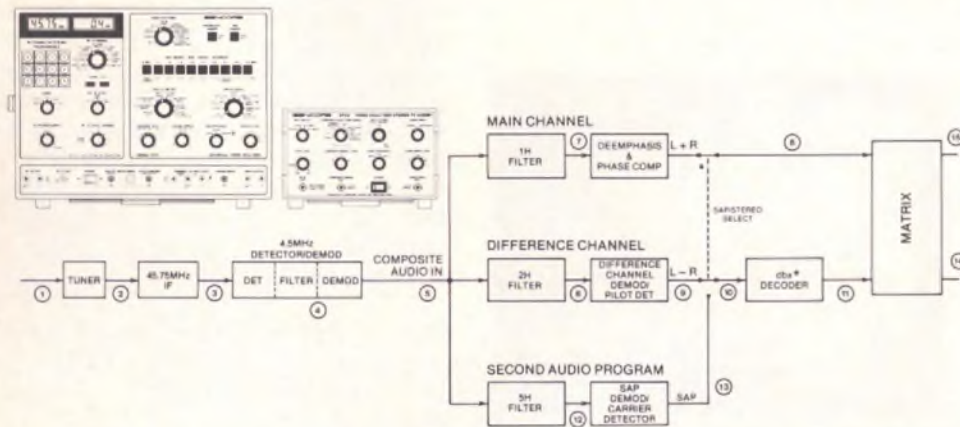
45.75 04

MAIN CHANNEL

1H FILTER

7

DEEMPHASIS & PHASE COMP

L + R

8

MATRIX

15

SAP/STEREO SELECT

DIFFERENCE CHANNEL

4.5MHz DETECTOR/DEMOD

1

TUNER

2

45.75MHz IF

3

DET

FILTER

DEMOD

4

COMPOSITE AUDIO IN

5

2H FILTER

6

DIFFERENCE CHANNEL DEMOD/ PILOT DET

L – R

9

10

dbx* DECODER

11

SECOND AUDIO PROGRAM

5H FILTER

12

SAP DEMOD/ CARRIER DETECTOR

SAP

13